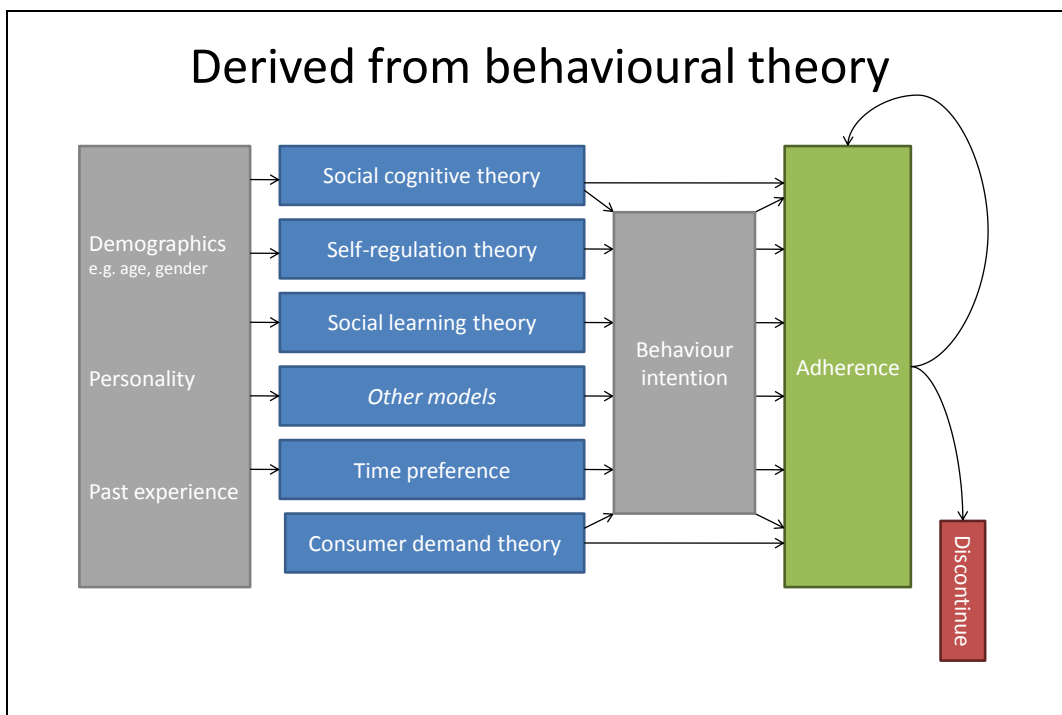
Derived from behavioural theory

Demographics
e.g. age, gender

Personality

Past experience

Social cognitive theory

Self-regulation theory

Social learning theory

*Other models*

Time preference

Consumer demand theory

Behaviour intention

Adherence

Discontinue